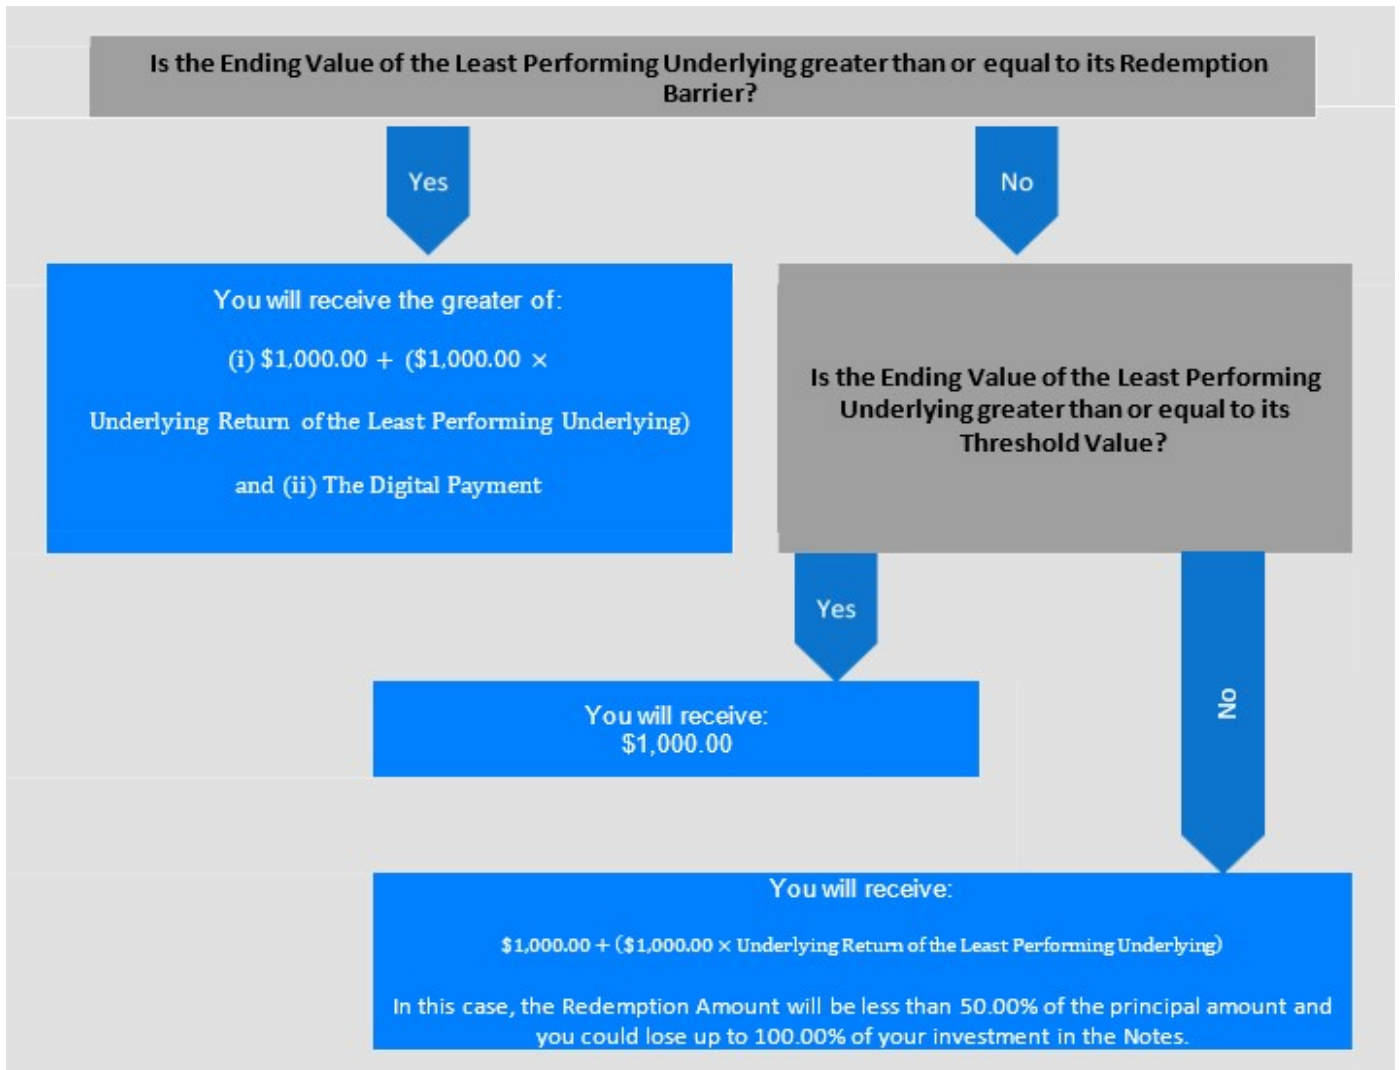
Is the Ending Value of the Least Performing Underlying greater than or equal to its Redemption Barrier?

Yes

No

You will receive the greater of:

(i) \$1,000.00 + (\$1,000.00 × Underlying Return of the Least Performing Underlying)

and (ii) The Digital Payment

Is the Ending Value of the Least Performing Underlying greater than or equal to its Threshold Value?

Yes

No

You will receive: \$1,000.00

You will receive:

\$1,000.00 + (\$1,000.00 × Underlying Return of the Least Performing Underlying)

In this case, the Redemption Amount will be less than 50.00% of the principal amount and you could lose up to 100.00% of your investment in the Notes.